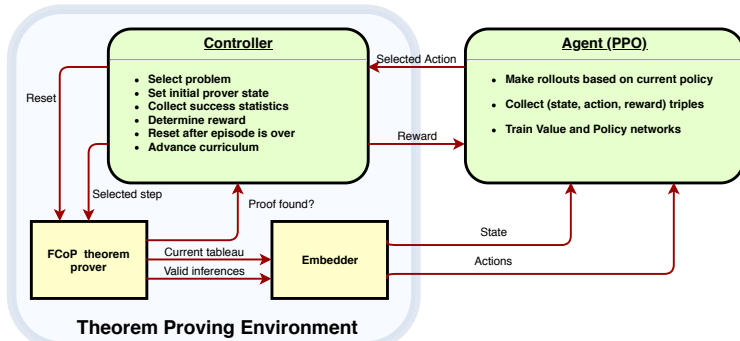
Controller

Select problem
Set initial prover state
Collect success statistics
Determine reward
Reset after episode is over
Advance curriculum

Selected Action

Agent (PPO)

Make rollouts based on current policy
Collect (state, action, reward) triples
Train Value and Policy networks

Reset

Reward

Selected step

Proof found?

FCoP theorem prover

Current tableau

Valid inferences

Embedder

State

Actions

Theorem Proving Environment